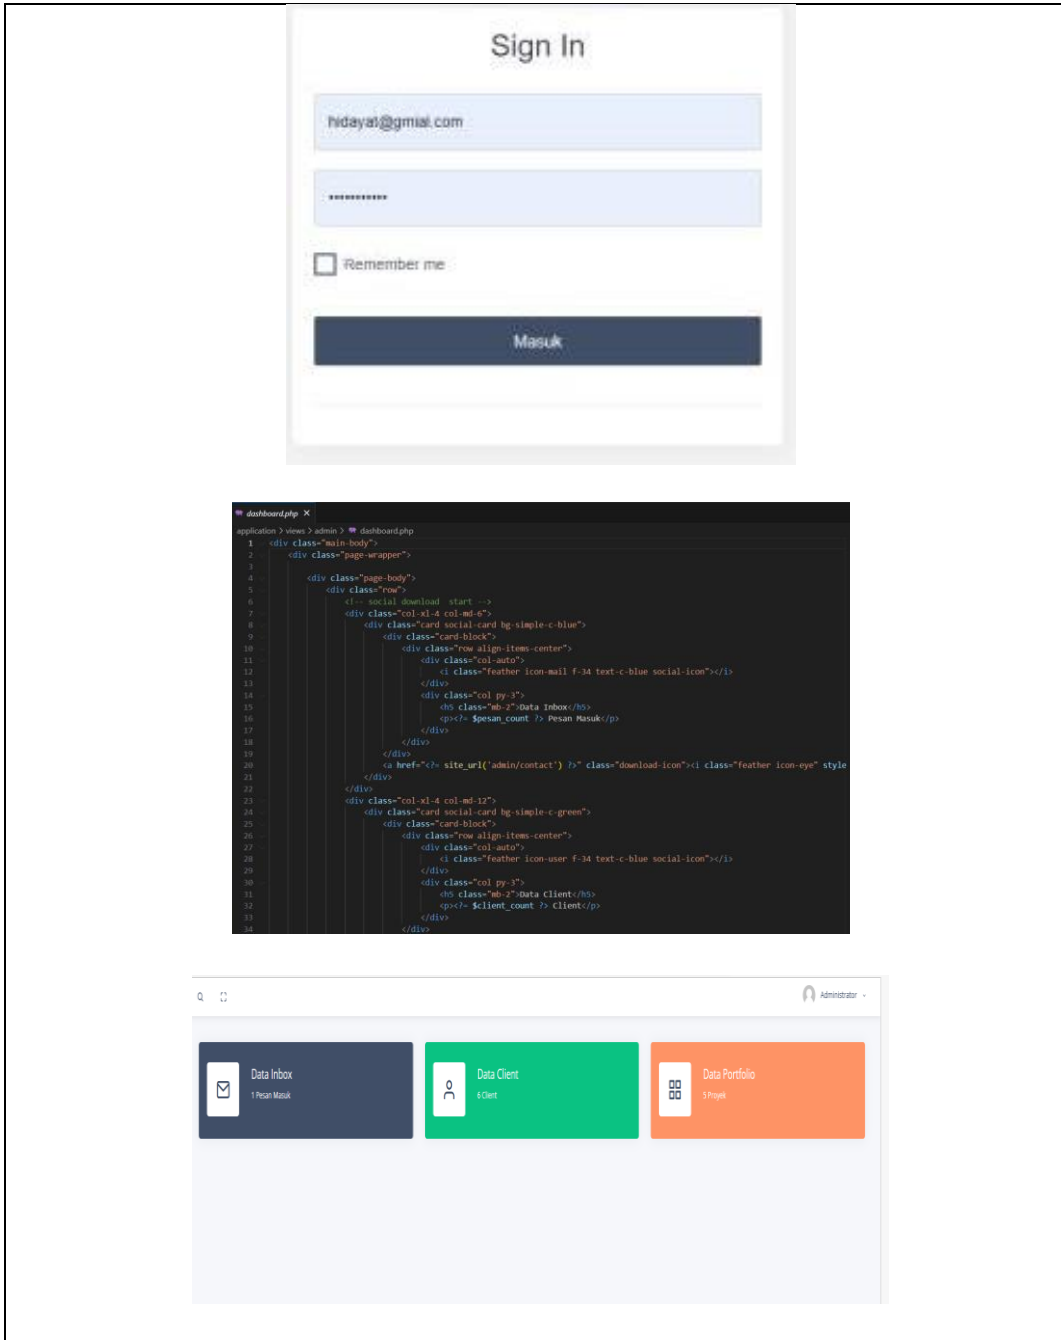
Sign In

hidayat@gmial.com

••••••••••••

Remember me

Masuk

dashboard.php ×

application > views > admin > dashboard.php

```
1  <div class="main-body">
2      <div class="page-wrapper">
3
4          <div class="page-body">
5              <div class="row">
6                  <!-- social download  start -->
7                  <div class="col-xl-4 col-md-6">
8                      <div class="card social-card bg-simple-c-blue">
9                          <div class="card-block">
10                             <div class="row align-items-center">
11                                 <div class="col-auto">
12                                     <i class="feather icon-mail f-34 text-c-blue social-icon"></i>
13                                 </div>
14                                 <div class="col py-3">
15                                     <h5 class="mb-2">Data Inbox</h5>
16                                     <p><?= $pesan_count ?> Pesan Masuk</p>
17                                 </div>
18                             </div>
19                         </div>
20                         <a href="<?= site_url('admin/contact') ?>" class="download-icon"><i class="feather icon-eye" style
21                     </div>
22                 </div>
23                 <div class="col-xl-4 col-md-12">
24                     <div class="card social-card bg-simple-c-green">
25                         <div class="card-block">
26                             <div class="row align-items-center">
27                                 <div class="col-auto">
28                                     <i class="feather icon-user f-34 text-c-blue social-icon"></i>
29                                 </div>
30                                 <div class="col py-3">
31                                     <h5 class="mb-2">Data Client</h5>
32                                     <p><?= $client_count ?> Client</p>
33                                 </div>
34                             </div>
```

Administrator

Data Inbox
1 Pesan Masuk

Data Client
6 Client

Data Portfolio
5 Proyek